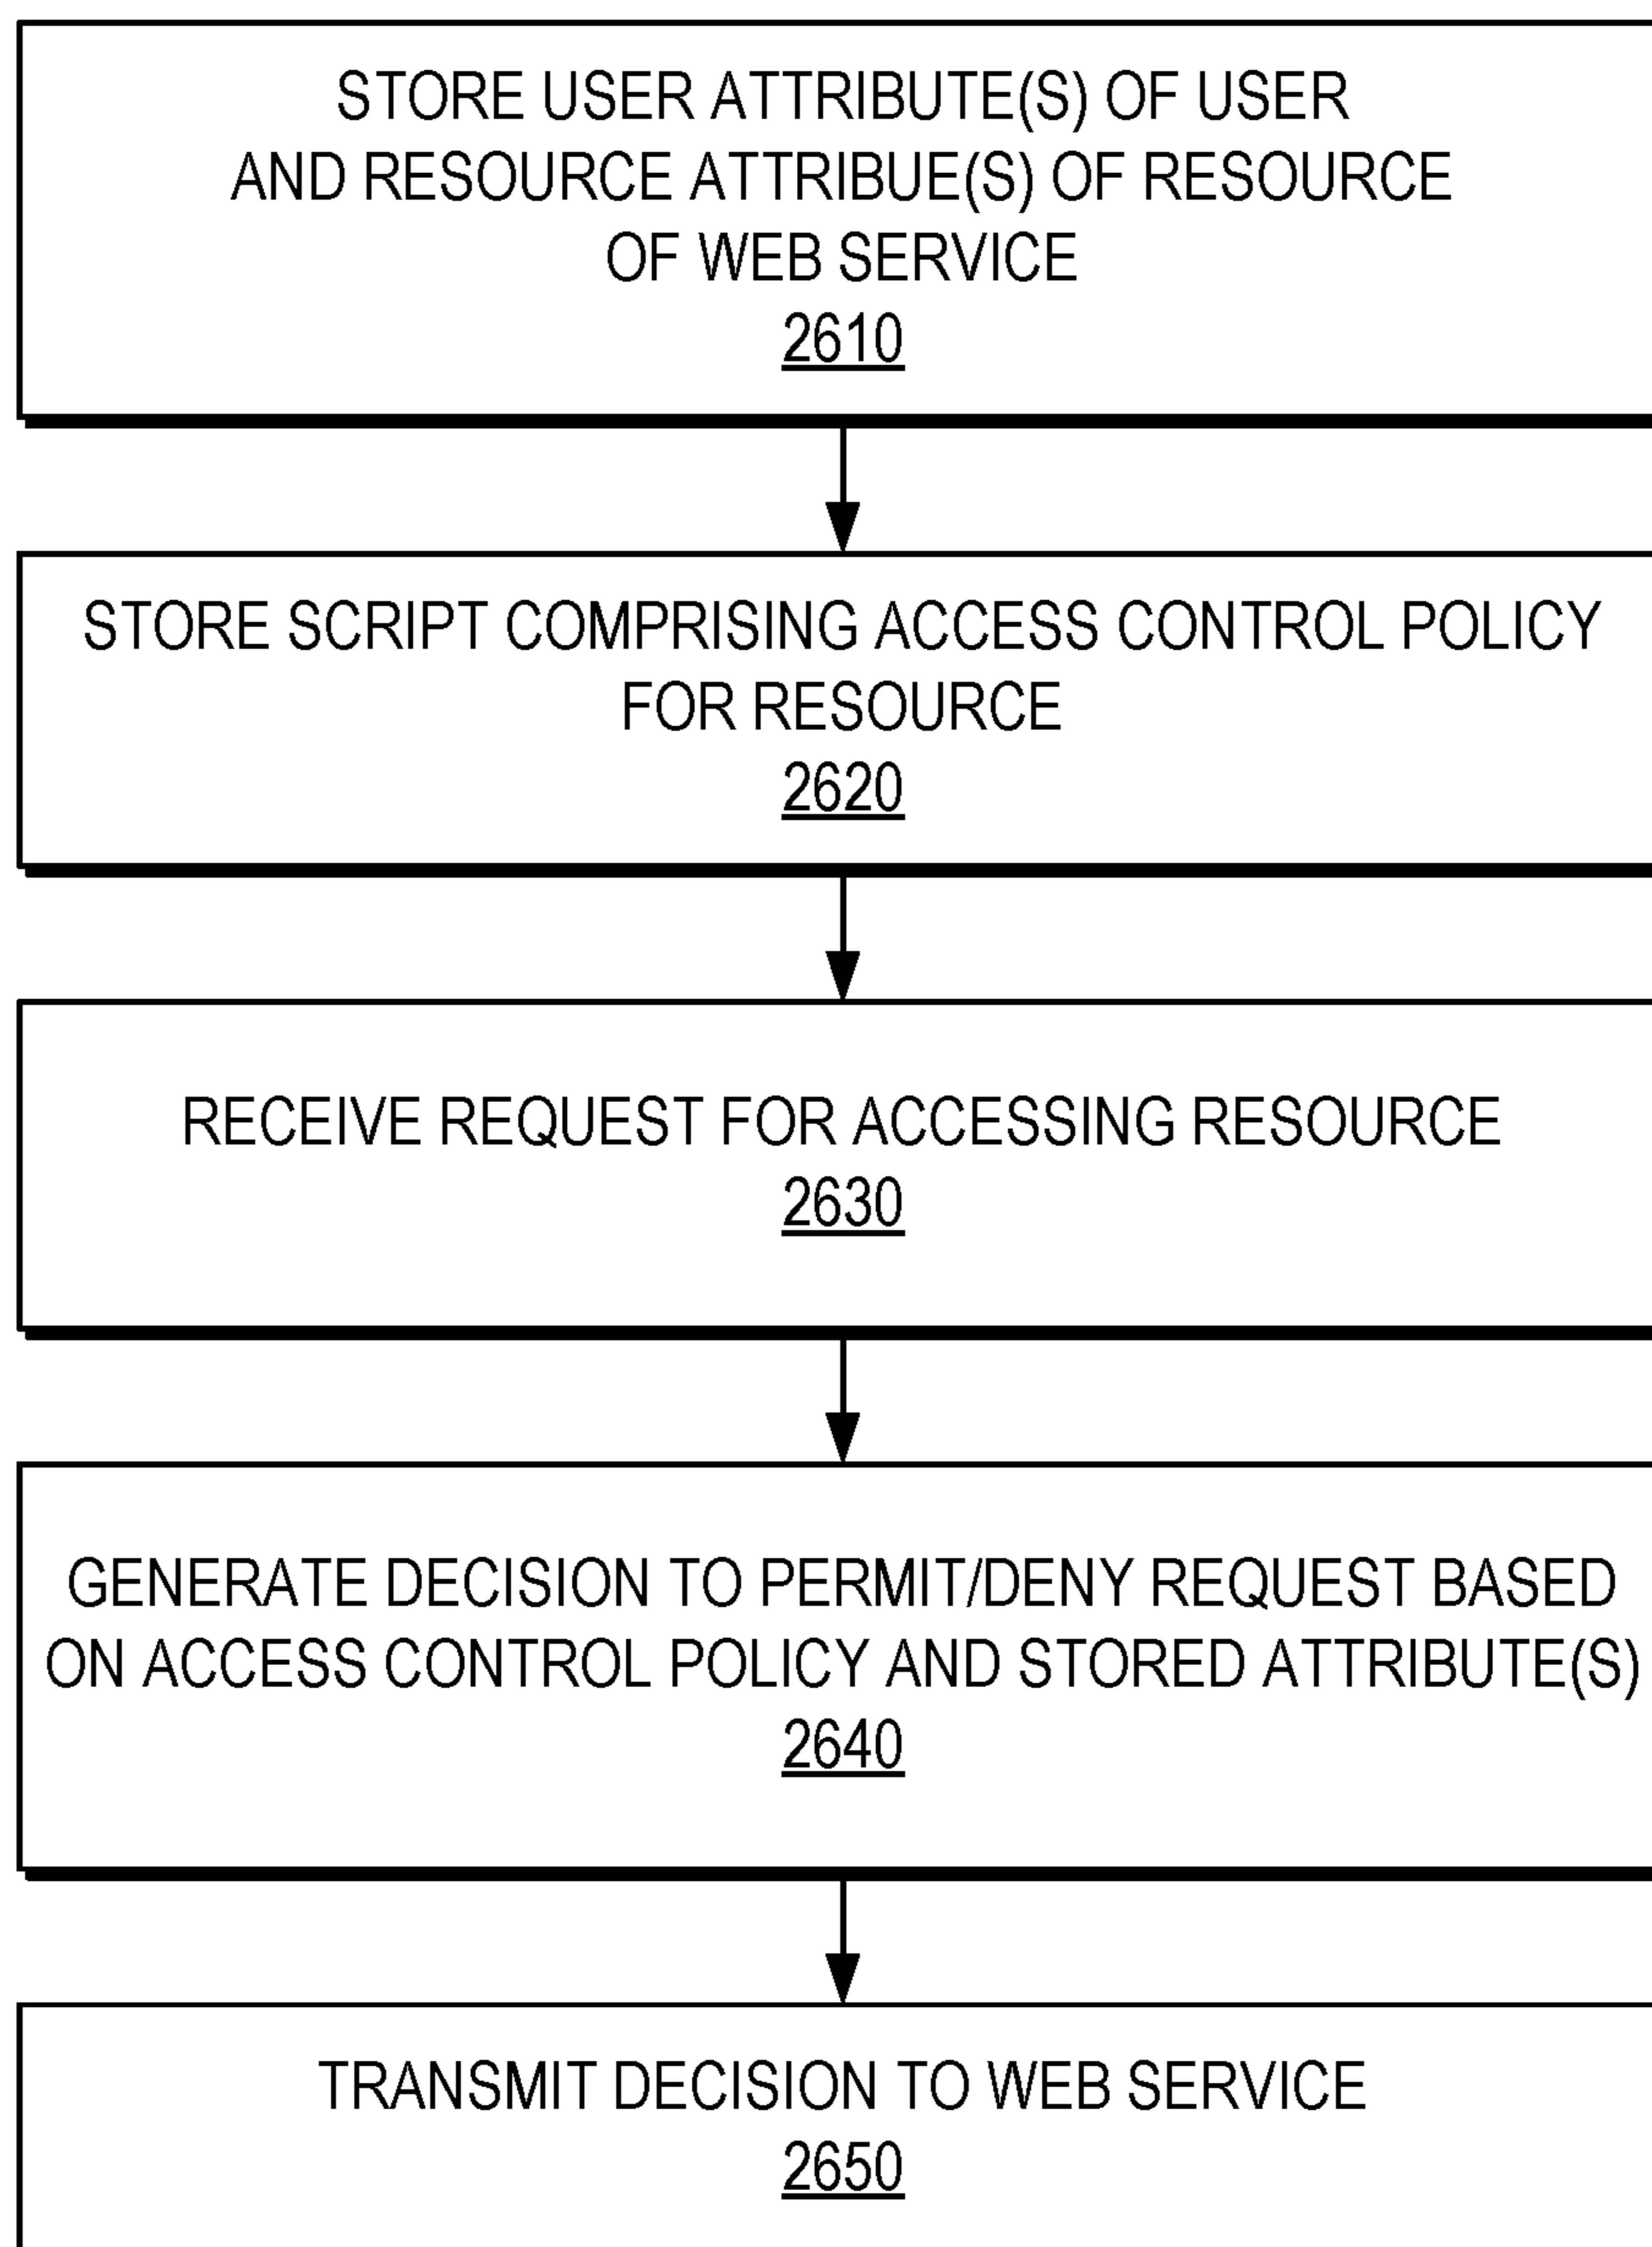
STORE USER ATTRIBUTE(S) OF USER AND RESOURCE ATTRIBUE(S) OF RESOURCE OF WEB SERVICE
2610

STORE SCRIPT COMPRISING ACCESS CONTROL POLICY FOR RESOURCE
2620

RECEIVE REQUEST FOR ACCESSING RESOURCE
2630

GENERATE DECISION TO PERMIT/DENY REQUEST BASED ON ACCESS CONTROL POLICY AND STORED ATTRIBUTE(S)
2640

TRANSMIT DECISION TO WEB SERVICE
2650